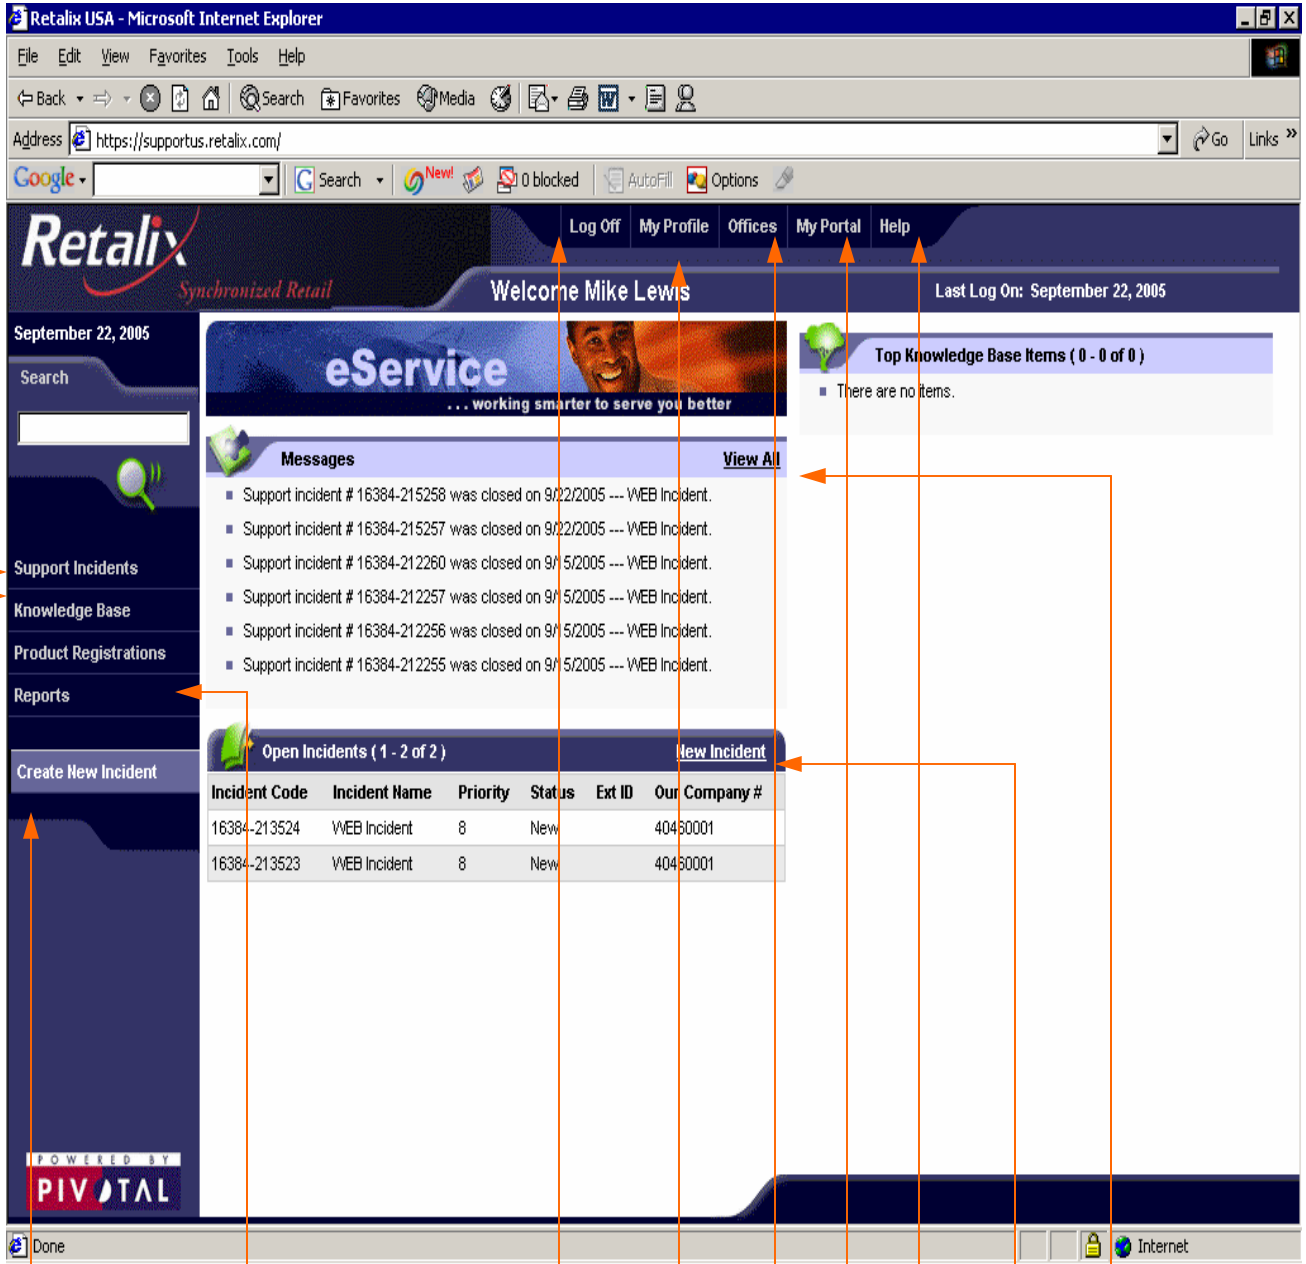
Retalix USA - Microsoft Internet Explorer

File Edit View Favorites Tools Help

Back Search Favorites Media

Address https://supportus.retalix.com/ Go Links »

Google Search New! 0 blocked AutoFill Options

Retalix Synchronized Retail

Log Off My Profile Offices My Portal Help

Welcome Mike Lewis

Last Log On: September 22, 2005

September 22, 2005

Search

Support Incidents
Knowledge Base
Product Registrations
Reports

Create New Incident

eService ...working smarter to serve you better

Messages View All

Support incident # 16384-215258 was closed on 9/22/2005 --- WEB Incident.
Support incident # 16384-215257 was closed on 9/22/2005 --- WEB Incident.
Support incident # 16384-212260 was closed on 9/15/2005 --- WEB Incident.
Support incident # 16384-212257 was closed on 9/15/2005 --- WEB Incident.
Support incident # 16384-212256 was closed on 9/15/2005 --- WEB Incident.
Support incident # 16384-212255 was closed on 9/15/2005 --- WEB Incident.

Top Knowledge Base Items ( 0 - 0 of 0 )

There are no items.

Open Incidents ( 1 - 2 of 2 ) New Incident

| Incident Code | Incident Name | Priority | Status | Ext ID | Our Company # |
|---|---|---|---|---|---|
| 16384-213524 | WEB Incident | 8 | New | | 40460001 |
| 16384-213523 | WEB Incident | 8 | New | | 40460001 |

POWERED BY PIVOTAL

Done Internet